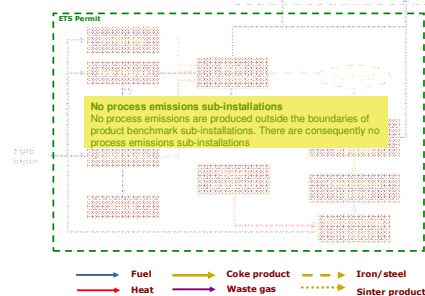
ETS Permit

No process emissions sub-installations
No process emissions are produced outside the boundaries of product benchmark sub-installations. There are consequently no process emissions sub-installations

Fuel
Heat
Coke product
Waste gas
Iron/steel
Sinter product